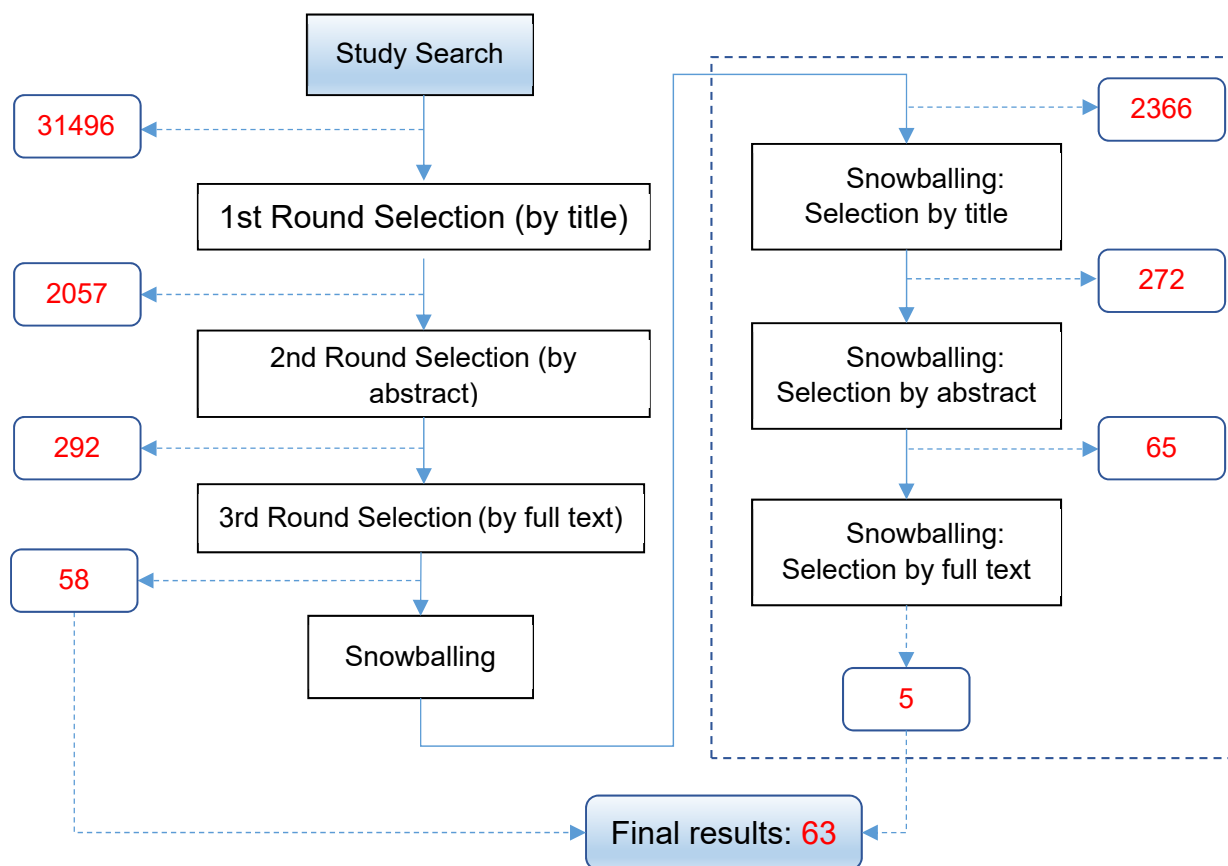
Study Search

31496

1st Round Selection (by title)

2057

2nd Round Selection (by abstract)

292

3rd Round Selection (by full text)

58

Snowballing

2366

Snowballing: Selection by title

272

Snowballing: Selection by abstract

65

Snowballing: Selection by full text

5

Final results: 63